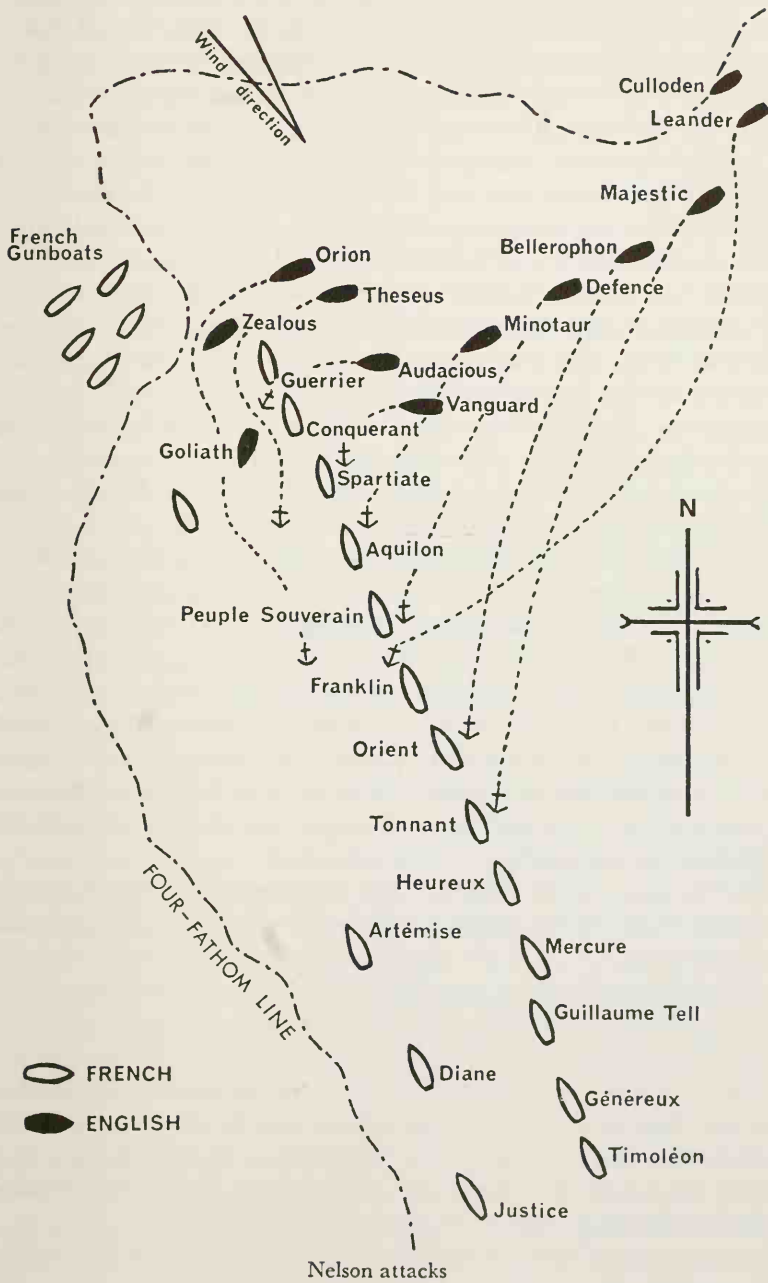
Wind direction

Culloden
Leander
Majestic
French Gunboats
Orion
Bellerophon
Defence
Theseus
Zealous
Minotaur
Guerrier
Audacious
Vanguard
Conquerant
Goliath
Spartiate
N
Aquilon
Peuple Souverain
Franklin
Orient
Tonnant
Heureux
FOUR-FATHOM LINE
Artémise
Mercure
Guillaume Tell
FRENCH
Diane
ENGLISH
Généreux
Timoléon
Justice

Nelson attacks